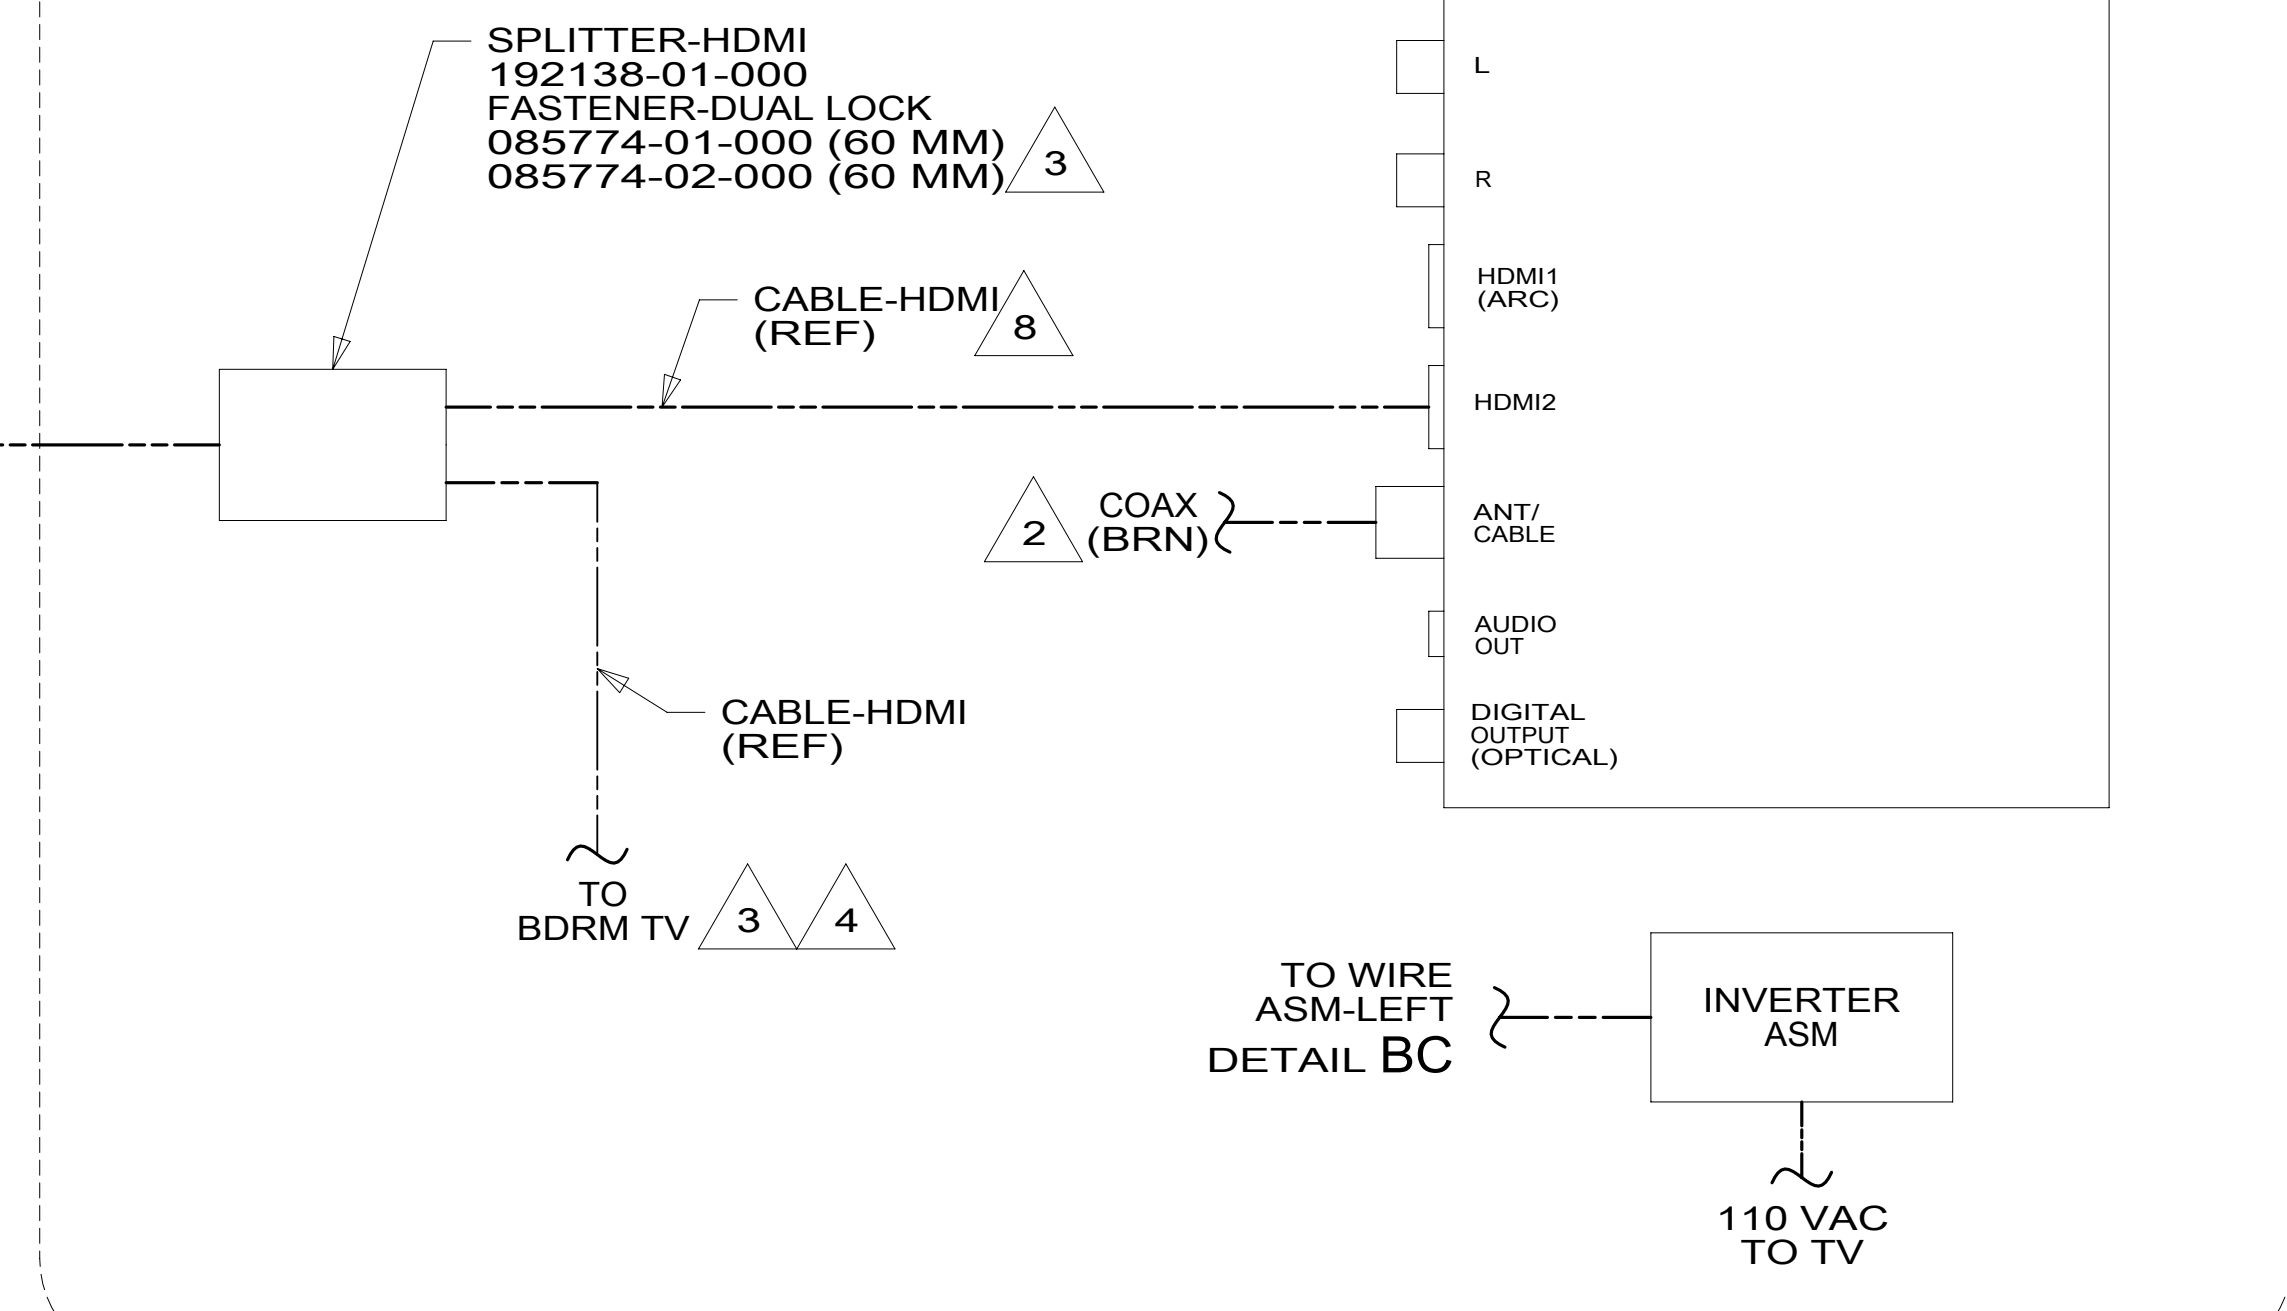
SPLITTER-HDMI
192138-01-000
FASTENER-DUAL LOCK
085774-01-000 (60 MM)
085774-02-000 (60 MM) 3

L

R

HDMI1
(ARC)

CABLE-HDMI
(REF) 8

HDMI2

2 COAX
(BRN)

ANT/
CABLE

AUDIO
OUT

DIGITAL
OUTPUT
(OPTICAL)

CABLE-HDMI
(REF)

TO
BDRM TV 3 4

TO WIRE
ASM-LEFT
DETAIL BC

INVERTER
ASM

110 VAC
TO TV